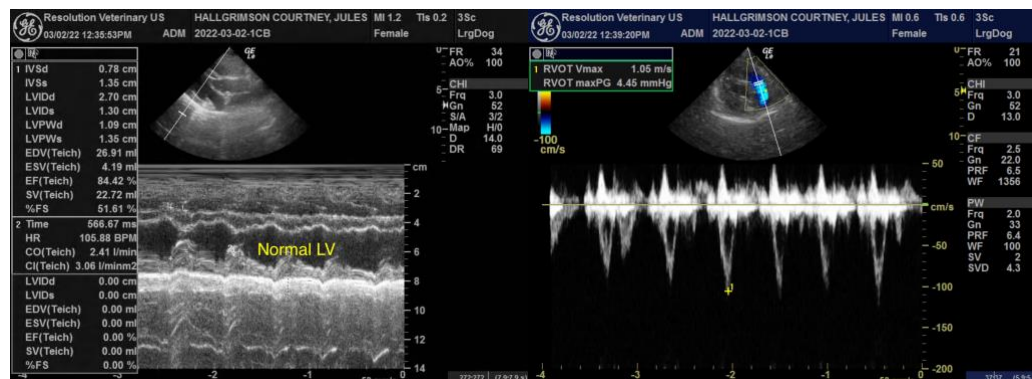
Resolution Veterinary US
03/02/22 12:35:53PM
ADM
HALLGRIMSON COURTNEY, JULES
2022-03-02-1CB
MI 1.2
TIs 0.2
3Sc
Female
LrgDog

| 1 | IVSd | 0.78 cm |
|---|---|---|
| | IVSs | 1.35 cm |
| | LVIDd | 2.70 cm |
| | LVIDs | 1.30 cm |
| | LVPWd | 1.09 cm |
| | LVPWs | 1.35 cm |
| | EDV(Teich) | 26.91 ml |
| | ESV(Teich) | 4.19 ml |
| | EF(Teich) | 84.42 % |
| | SV(Teich) | 22.72 ml |
| | %FS | 51.61 % |
| 2 | Time | 566.67 ms |
| | HR | 105.88 BPM |
| | CO(Teich) | 2.41 l/min |
| | CI(Teich) | 3.06 l/minm2 |
| | LVIDd | 0.00 cm |
| | LVIDs | 0.00 cm |
| | EDV(Teich) | 0.00 ml |
| | ESV(Teich) | 0.00 ml |
| | EF(Teich) | 0.00 % |
| | SV(Teich) | 0.00 ml |
| | %FS | 0.00 % |

FR 34
AO% 100
CHI
Frq 3.0
Gn 52
S/A 3/2
Map H/0
D 14.0
DR 69

Normal LV

cm
2
4
6
8
10
12
14
-2
-1
0
0
5
10

Resolution Veterinary US
03/02/22 12:39:20PM
ADM
HALLGRIMSON COURTNEY, JULES
2022-03-02-1CB
MI 0.6
TIs 0.6
3Sc
Female
LrgDog

1 RVOT Vmax 1.05 m/s
RVOT maxPG 4.45 mmHg

-100
cm/s

FR 21
AO% 100
CHI
Frq 3.0
Gn 52
D 13.0
CF
Frq 2.5
Gn 22.0
PRF 6.5
WF 1356
PW
Frq 2.0
Gn 33
PRF 6.4
WF 100
SV 2
SVD 4.3

50
cm/s
-50
-100
-150
-200
-4
-3
-2
-1
0
5
10